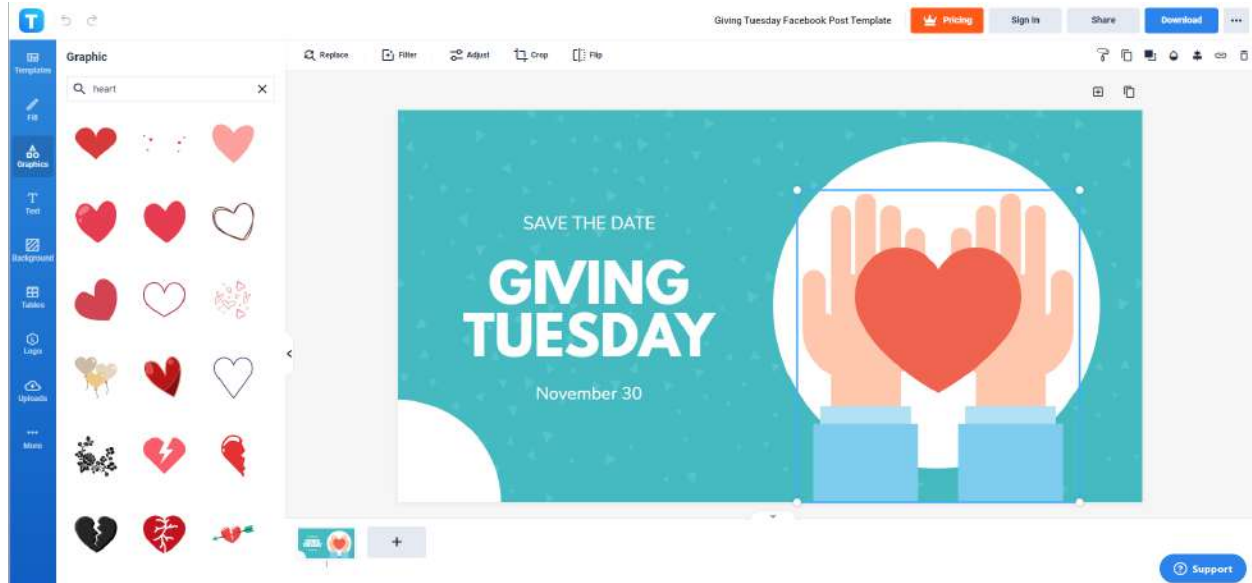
Giving Tuesday Facebook Post Template

Pricing

Sign In

Share

Download

...

Templates

Fill

Graphics

Text

Background

Tables

Logo

Uploads

More

Graphic

heart

Replace

Filter

Adjust

Crop

Flip

SAVE THE DATE

GIVING TUESDAY

November 30

+

Support